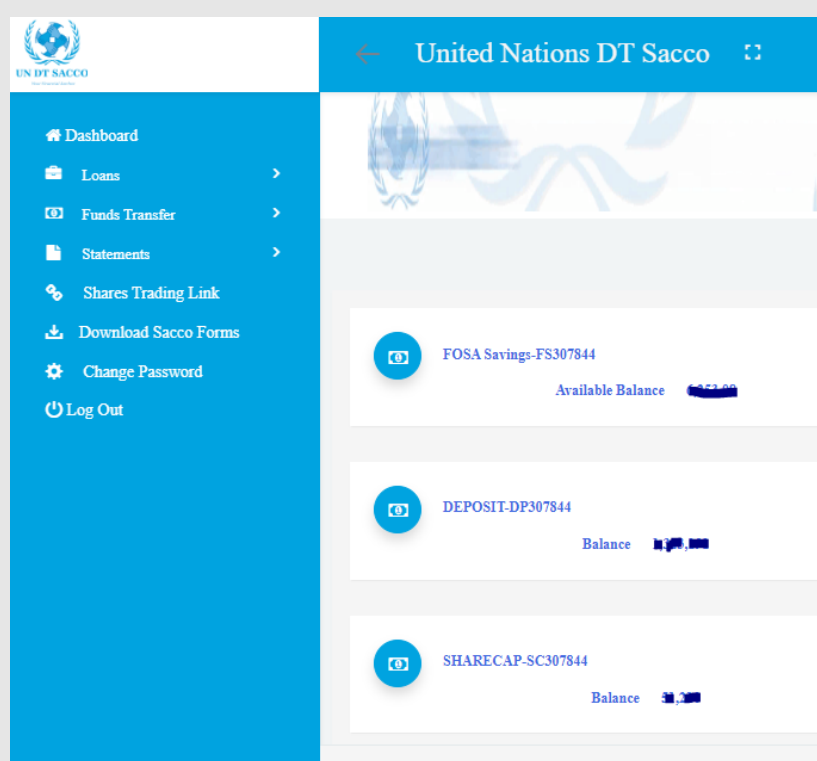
UN DT SACCO

United Nations DT Sacco

Dashboard
Loans
Funds Transfer
Statements
Shares Trading Link
Download Sacco Forms
Change Password
Log Out

FOSA Savings-FS307844
Available Balance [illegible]

DEPOSIT-DP307844
Balance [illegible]

SHARECAP-SC307844
Balance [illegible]